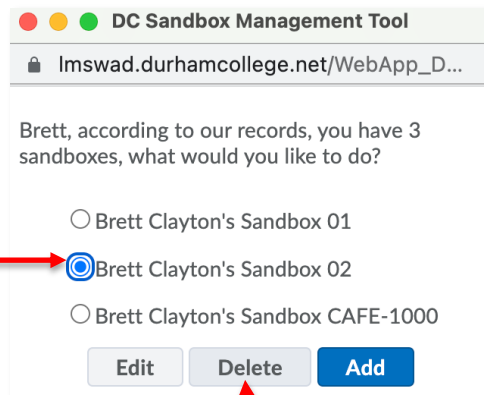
DC Sandbox Management Tool

lmswad.durhamcollege.net/WebApp_D...

Brett, according to our records, you have 3 sandboxes, what would you like to do?

Brett Clayton's Sandbox 01

Brett Clayton's Sandbox 02

Brett Clayton's Sandbox CAFE-1000

Edit Delete Add